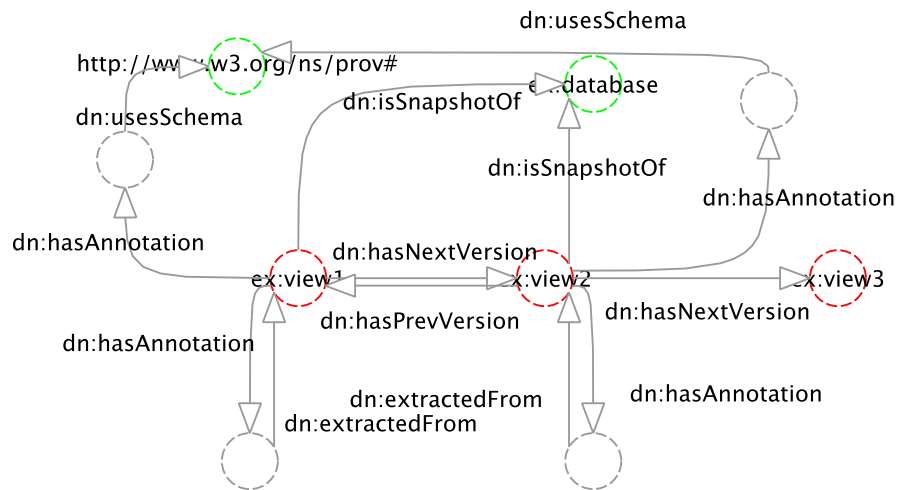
dn:usesSchema

http://www.w3.org/ns/prov#

dn:isSnapshotOf

ex:database

dn:usesSchema

dn:isSnapshotOf

dn:hasAnnotation

dn:hasAnnotation

dn:hasNextVersion

ex:view1

ex:view2

ex:view3

dn:hasPrevVersion

dn:hasNextVersion

dn:hasAnnotation

dn:hasAnnotation

dn:extractedFrom

dn:extractedFrom